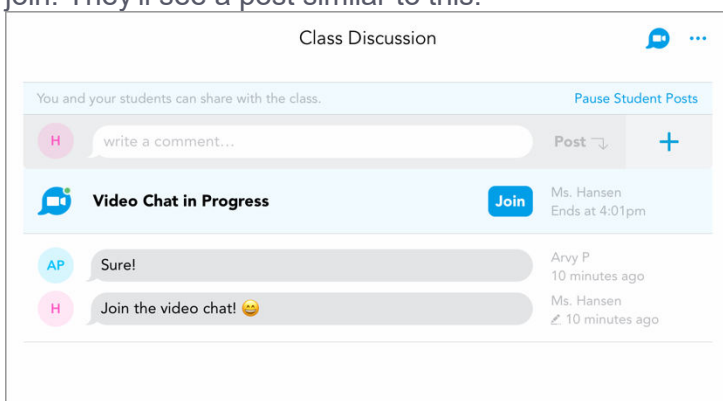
join. They'll see a post similar to this:

Class Discussion

You and your students can share with the class.

Pause Student Posts

H

write a comment...

Post

+

Video Chat in Progress

Join

Ms. Hansen
Ends at 4:01pm

AP

Sure!

Arvy P
10 minutes ago

H

Join the video chat! 😄

Ms. Hansen
10 minutes ago